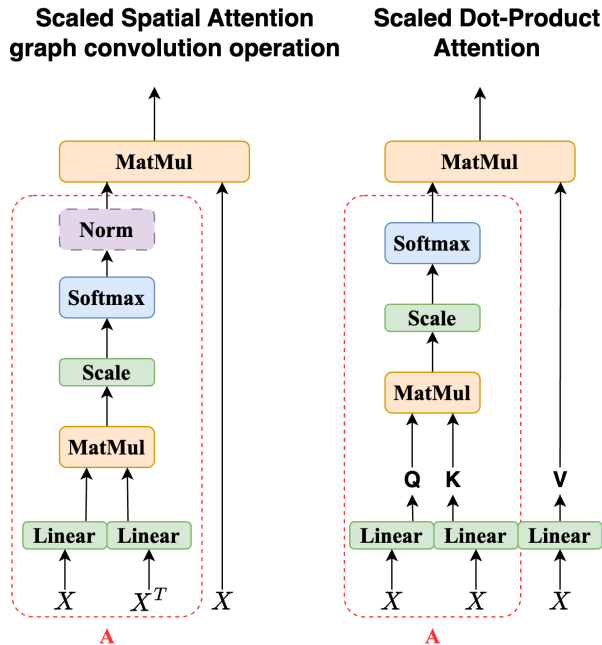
Scaled Spatial Attention graph convolution operation

MatMul

Norm

Softmax

Scale

MatMul

Linear Linear

$X$ $X^T$ $X$

A

Scaled Dot-Product Attention

MatMul

Softmax

Scale

MatMul

Q K V

Linear Linear Linear

$X$ $X$ $X$

A